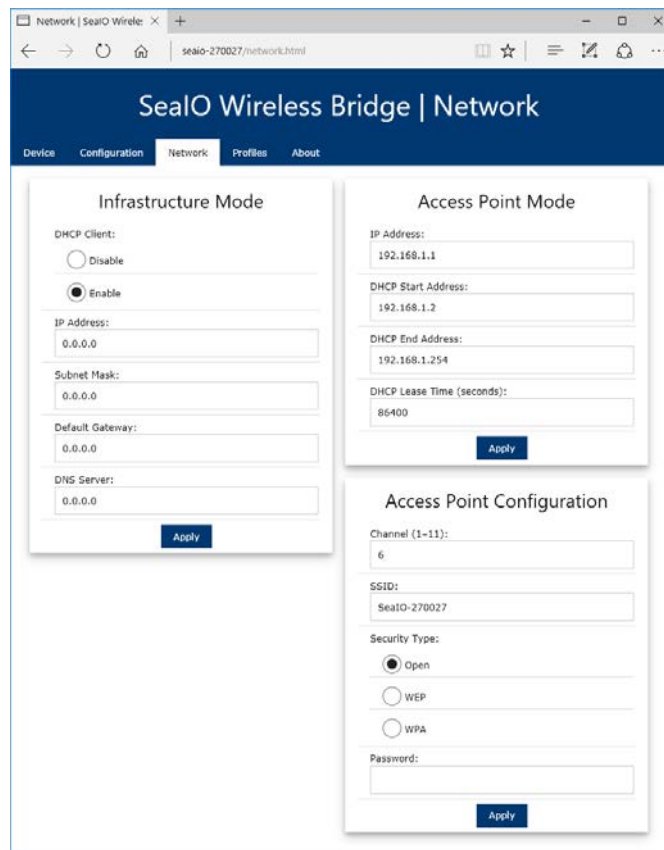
Network | SeaIO Wirele: ×  +

seaio-270027/network.html

SeaIO Wireless Bridge | Network

Device  Configuration  Network  Profiles  About

Infrastructure Mode

DHCP Client:

Disable

Enable

IP Address:

0.0.0.0

Subnet Mask:

0.0.0.0

Default Gateway:

0.0.0.0

DNS Server:

0.0.0.0

Apply

Access Point Mode

IP Address:

192.168.1.1

DHCP Start Address:

192.168.1.2

DHCP End Address:

192.168.1.254

DHCP Lease Time (seconds):

86400

Apply

Access Point Configuration

Channel (1-11):

6

SSID:

SeaIO-270027

Security Type:

Open

WEP

WPA

Password:

Apply